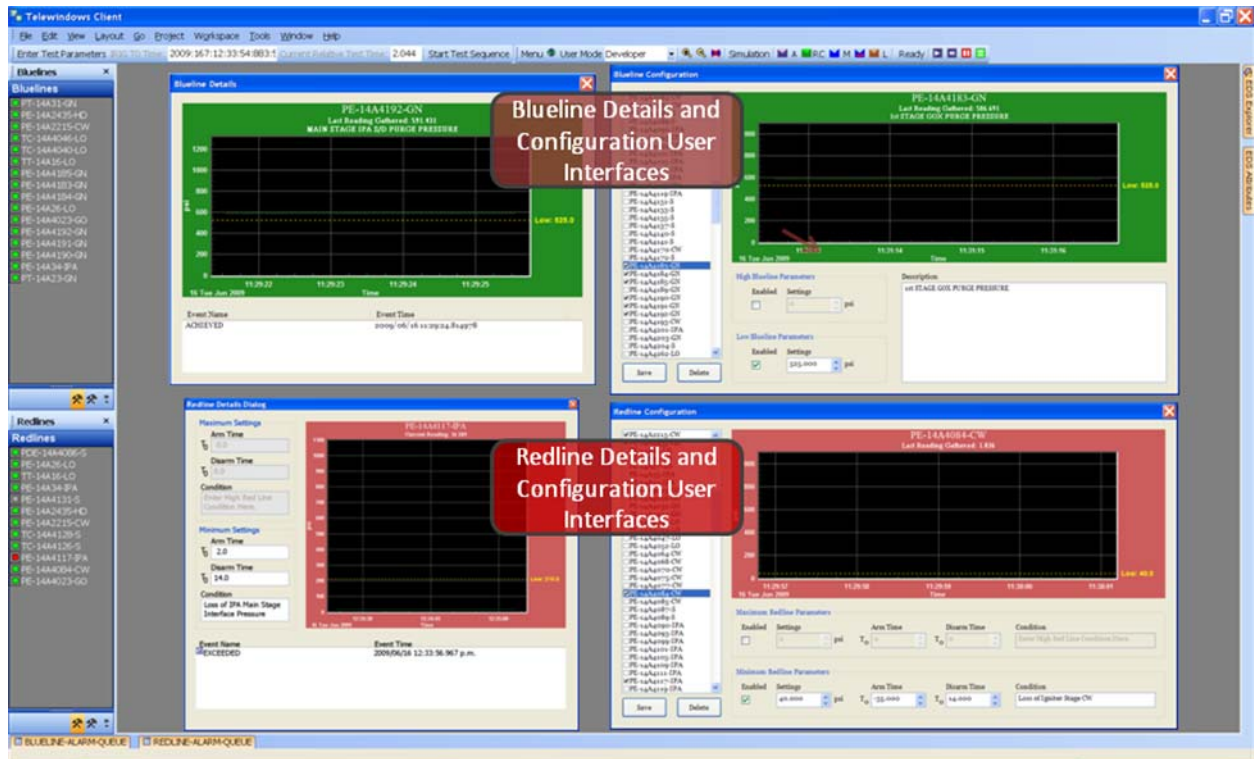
Telewindows Client

File Edit View Layout Go Project Workspace Tools Window Help

Enter Test Parameters IRIG TO Time: 2009:167:12:33:54:883:5 Current Relative Test Time: 2.044 Start Test Sequence Menu User Mode Developer Simulation A RC M M L Ready

Bluelines ×
Bluelines
PT-14A31-GN
PE-14A2435-HD
PE-14A2215-CW
TC-14A4046-LO
TC-14A4040-LO
TT-14A16-LO
PE-14A4185-GN
PE-14A4183-GN
PE-14A4184-GN
PE-14A26-LO
PE-14A4023-GO
PE-14A4192-GN
PE-14A4191-GN
PE-14A4190-GN
PE-14A34-IPA
PT-14A23-GN

Redlines ×
Redlines
PDE-14A4086-S
PE-14A26-LO
TT-14A16-LO
PE-14A34-IPA
PE-14A4131-S
PE-14A2435-HD
PE-14A2215-CW
TC-14A4128-S
TC-14A4126-S
PE-14A4117-IPA
PE-14A4084-CW
PE-14A4023-GO

Blueline Details
PE-14A4192-GN
Last Reading Gathered: 591.431
MAIN STAGE IPA S/D PURGE PRESSURE
1200
1000
800
600
400
200
0
psi
Low: 525.0
11:29:22 11:29:23 11:29:24 11:29:25
16 Tue Jun 2009
Time
Event Name
ACHIEVED
Event Time
2009/06/16 11:29:24.824976

Blueline Configuration
PE-14A4183-GN
Last Reading Gathered: 586.491
1st STAGE GOX PURGE PRESSURE
Low: 525.0
11:29:13 11:29:14 11:29:15 11:29:16
16 Tue Jun 2009
Time
High Blueline Parameters
Enabled Settings
psi
Low Blueline Parameters
Enabled Settings
525.000 psi
Description
1st STAGE GOX PURGE PRESSURE
Save Delete

Blueline Details and Configuration User Interfaces

Redline Details Dialog
Maximum Settings
Arm Time
0.0
Disarm Time
0.0
Condition
Enter High Red Line Condition Here.
Minimum Settings
Arm Time
2.0
Disarm Time
14.0
Condition
Loss of IPA Main Stage Interface Pressure
PE-14A4117-IPA
Current Reading: 36.589
psi
Low: 210.0
Time
Event Name
EXCEEDED
Event Time
2009/06/16 12:33:56.967 p.m.

Redline Configuration
PE-14A2215-CW
PE-14A4084-CW
Last Reading Gathered: 1.836
Low: 40.0
11:29:57 11:29:58 11:29:59 11:30:00 11:30:01
16 Tue Jun 2009
Time
Maximum Redline Parameters
Enabled Settings psi Arm Time Disarm Time Condition
Enter High Red Line Condition Here.
Minimum Redline Parameters
Enabled Settings 40.000 psi Arm Time 35.000 Disarm Time 14.000 Condition Loss of Igniter Stage CW
Save Delete

Redline Details and Configuration User Interfaces

EOS Explorer
EOS Attributes

BLUELINE-ALARM-QUEUE REDLINE-ALARM-QUEUE